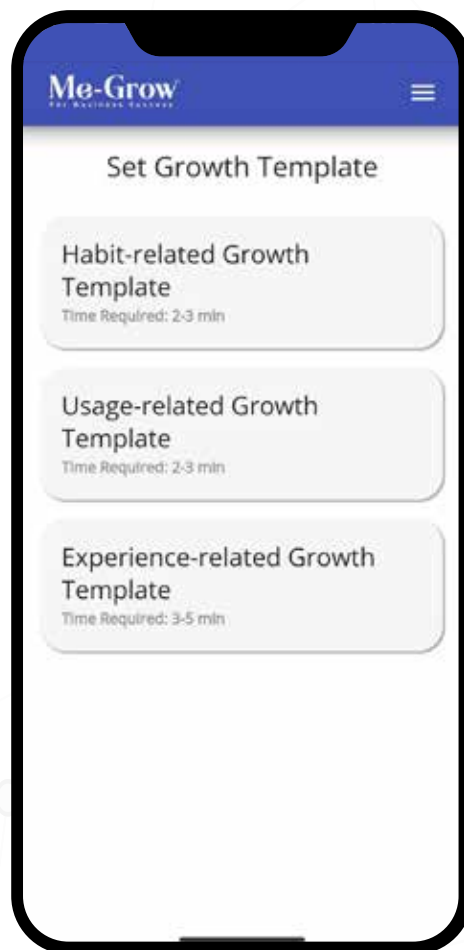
Me-Grow
For Business Success

Set Growth Template

Habit-related Growth Template
Time Required: 2-3 min

Usage-related Growth Template
Time Required: 2-3 min

Experience-related Growth Template
Time Required: 3-5 min